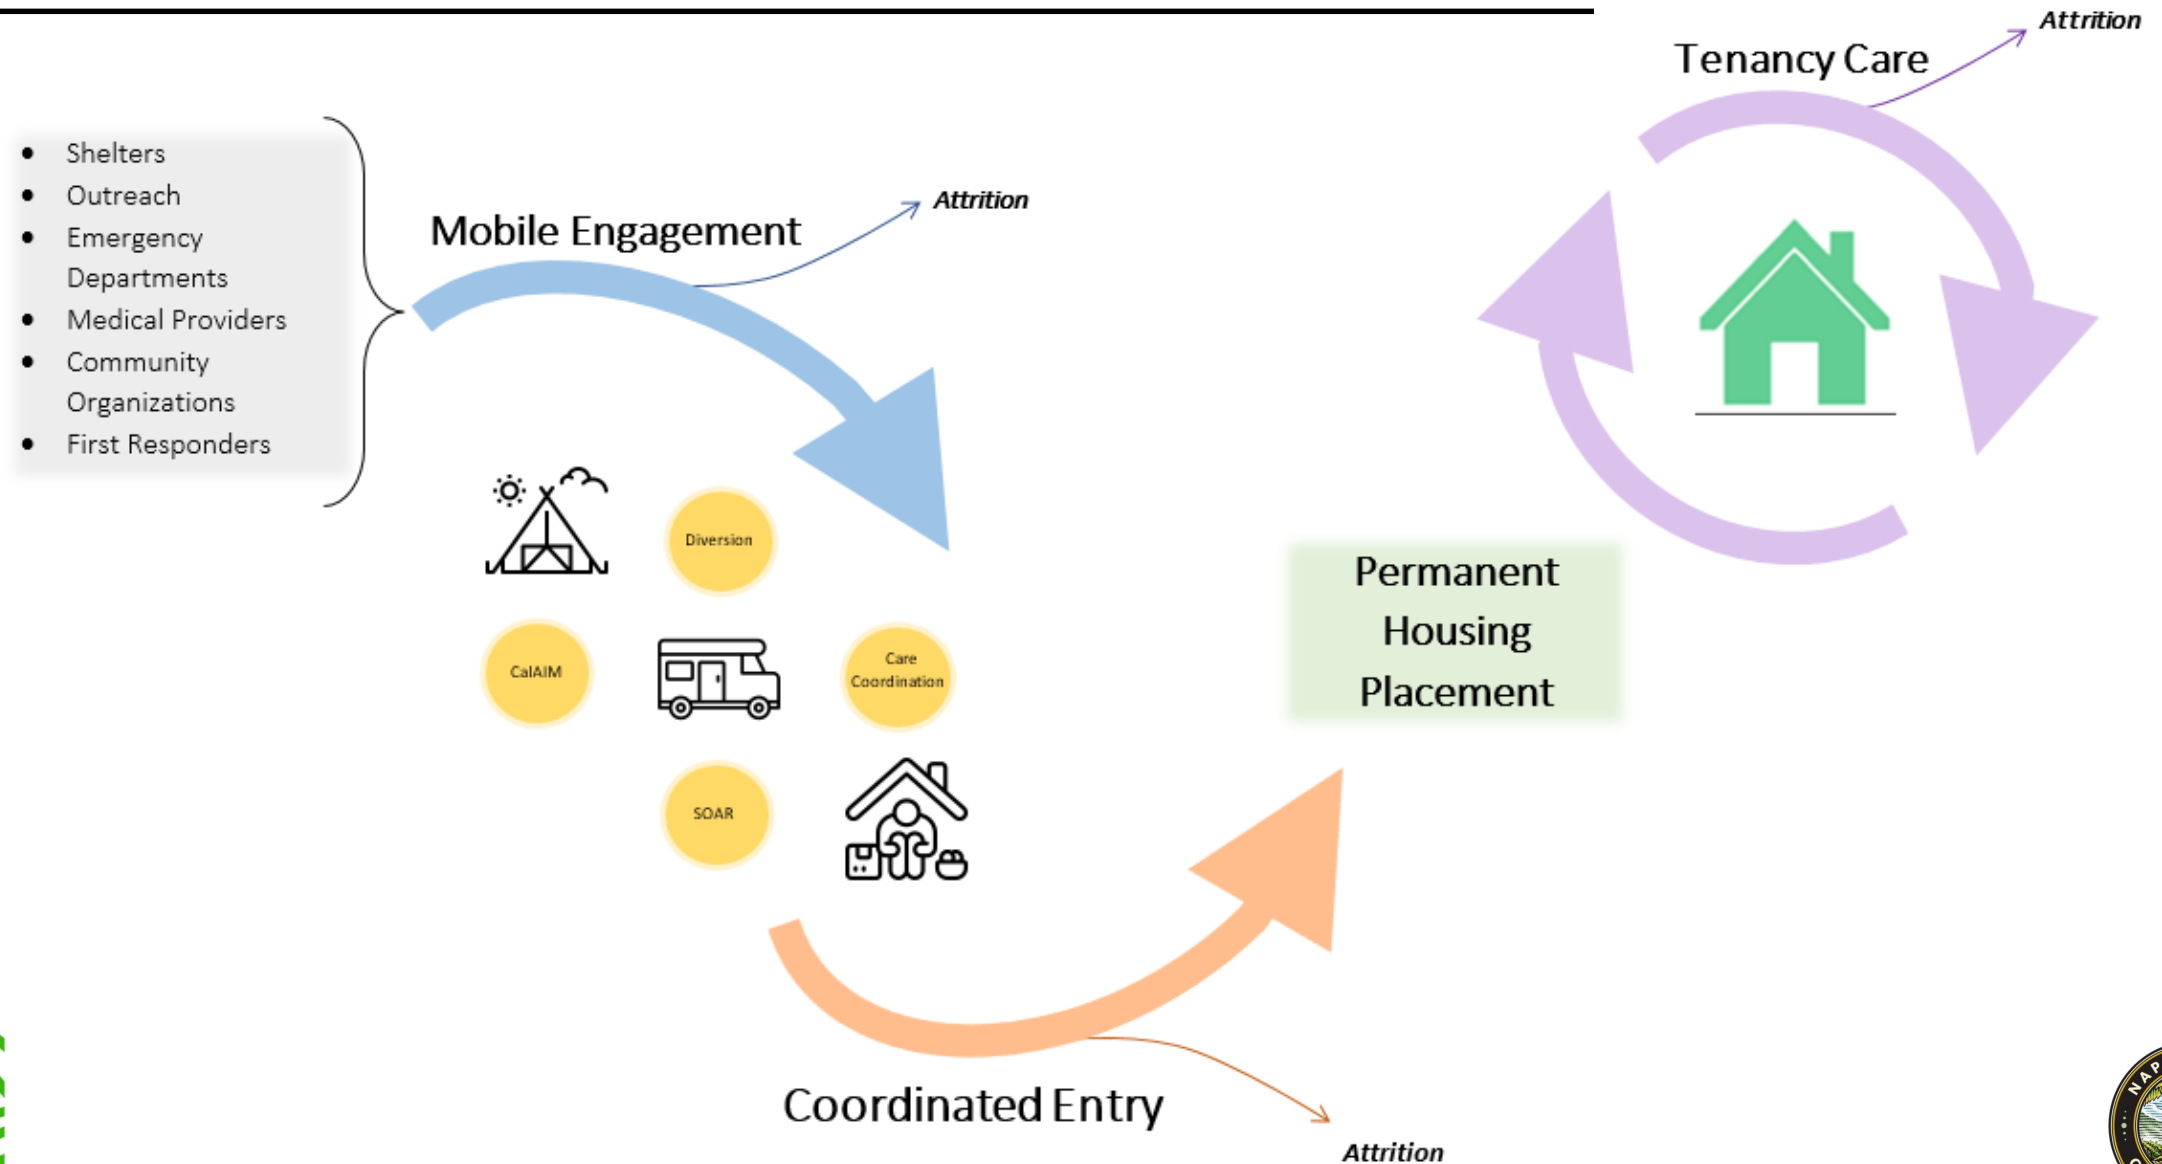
Attrition

Tenancy Care

- Shelters
- Outreach
- Emergency Departments
- Medical Providers
- Community Organizations
- First Responders

Mobile Engagement

Attrition

Diversion

CalAIM

Care Coordination

SOAR

Permanent Housing Placement

Coordinated Entry

Attrition